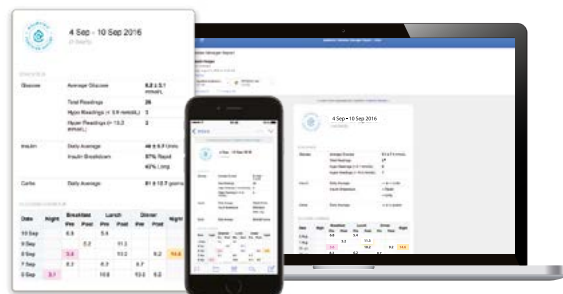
4 Sep - 10 Sep 2016

Glucose | Average Glucose | 8.2 ± 3.1 mmol/L
Total Readings | 26
Hypo Readings (< 3.9 mmol/L) | 1
Hyper Readings (> 13.3 mmol/L) | 3

Insulin | Daily Average | 48 ± 6.7 Units
Insulin Breakdown | 57% Rapid
43% Long

Carbs | Daily Average | 81 ± 13.7 grams

| Date | Night | Breakfast Pre | Breakfast Post | Lunch Pre | Lunch Post | Dinner Pre | Dinner Post | Night |
|---|---|---|---|---|---|---|---|---|
| 10 Sep | | 6.5 | | 5.6 | | | | |
| 9 Sep | | | 6.2 | | 11.2 | | | |
| 8 Sep | | 3.4 | | | 10.2 | | 6.6 | 14.6 |
| 7 Sep | | 8.2 | | 8.7 | | 8.7 | | |
| 6 Sep | 3.1 | | | | 10.8 | | 14.2 | |

4 Sep - 10 Sep 2016